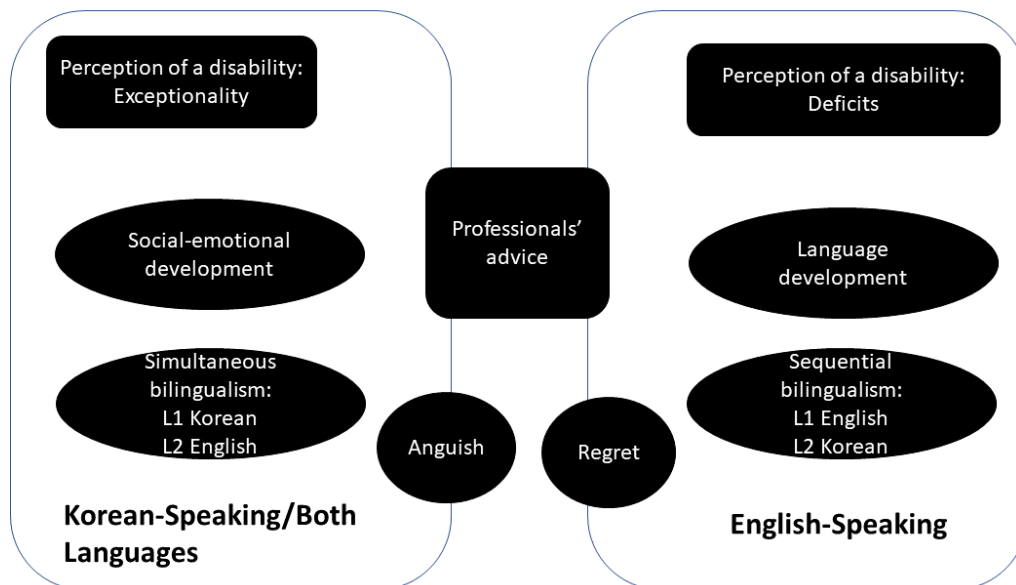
Perception of a disability: Exceptionality

Social-emotional development

Simultaneous bilingualism: L1 Korean L2 English

Korean-Speaking/Both Languages

Professionals' advice

Anguish

Regret

Perception of a disability: Deficits

Language development

Sequential bilingualism: L1 English L2 Korean

English-Speaking